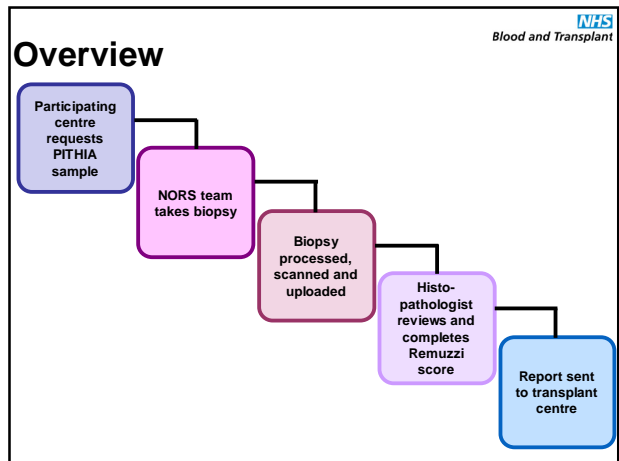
NHS
Blood and Transplant

Overview

Participating centre requests PITHIA sample

NORS team takes biopsy

Biopsy processed, scanned and uploaded

Histo-pathologist reviews and completes Remuzzi score

Report sent to transplant centre